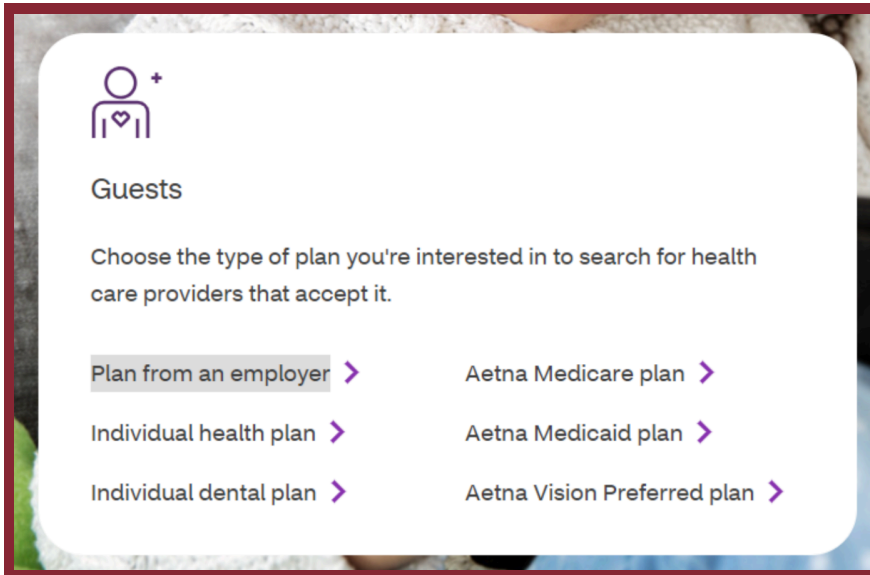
Guests

Choose the type of plan you're interested in to search for health care providers that accept it.

Plan from an employer

Individual health plan

Individual dental plan

Aetna Medicare plan

Aetna Medicaid plan

Aetna Vision Preferred plan